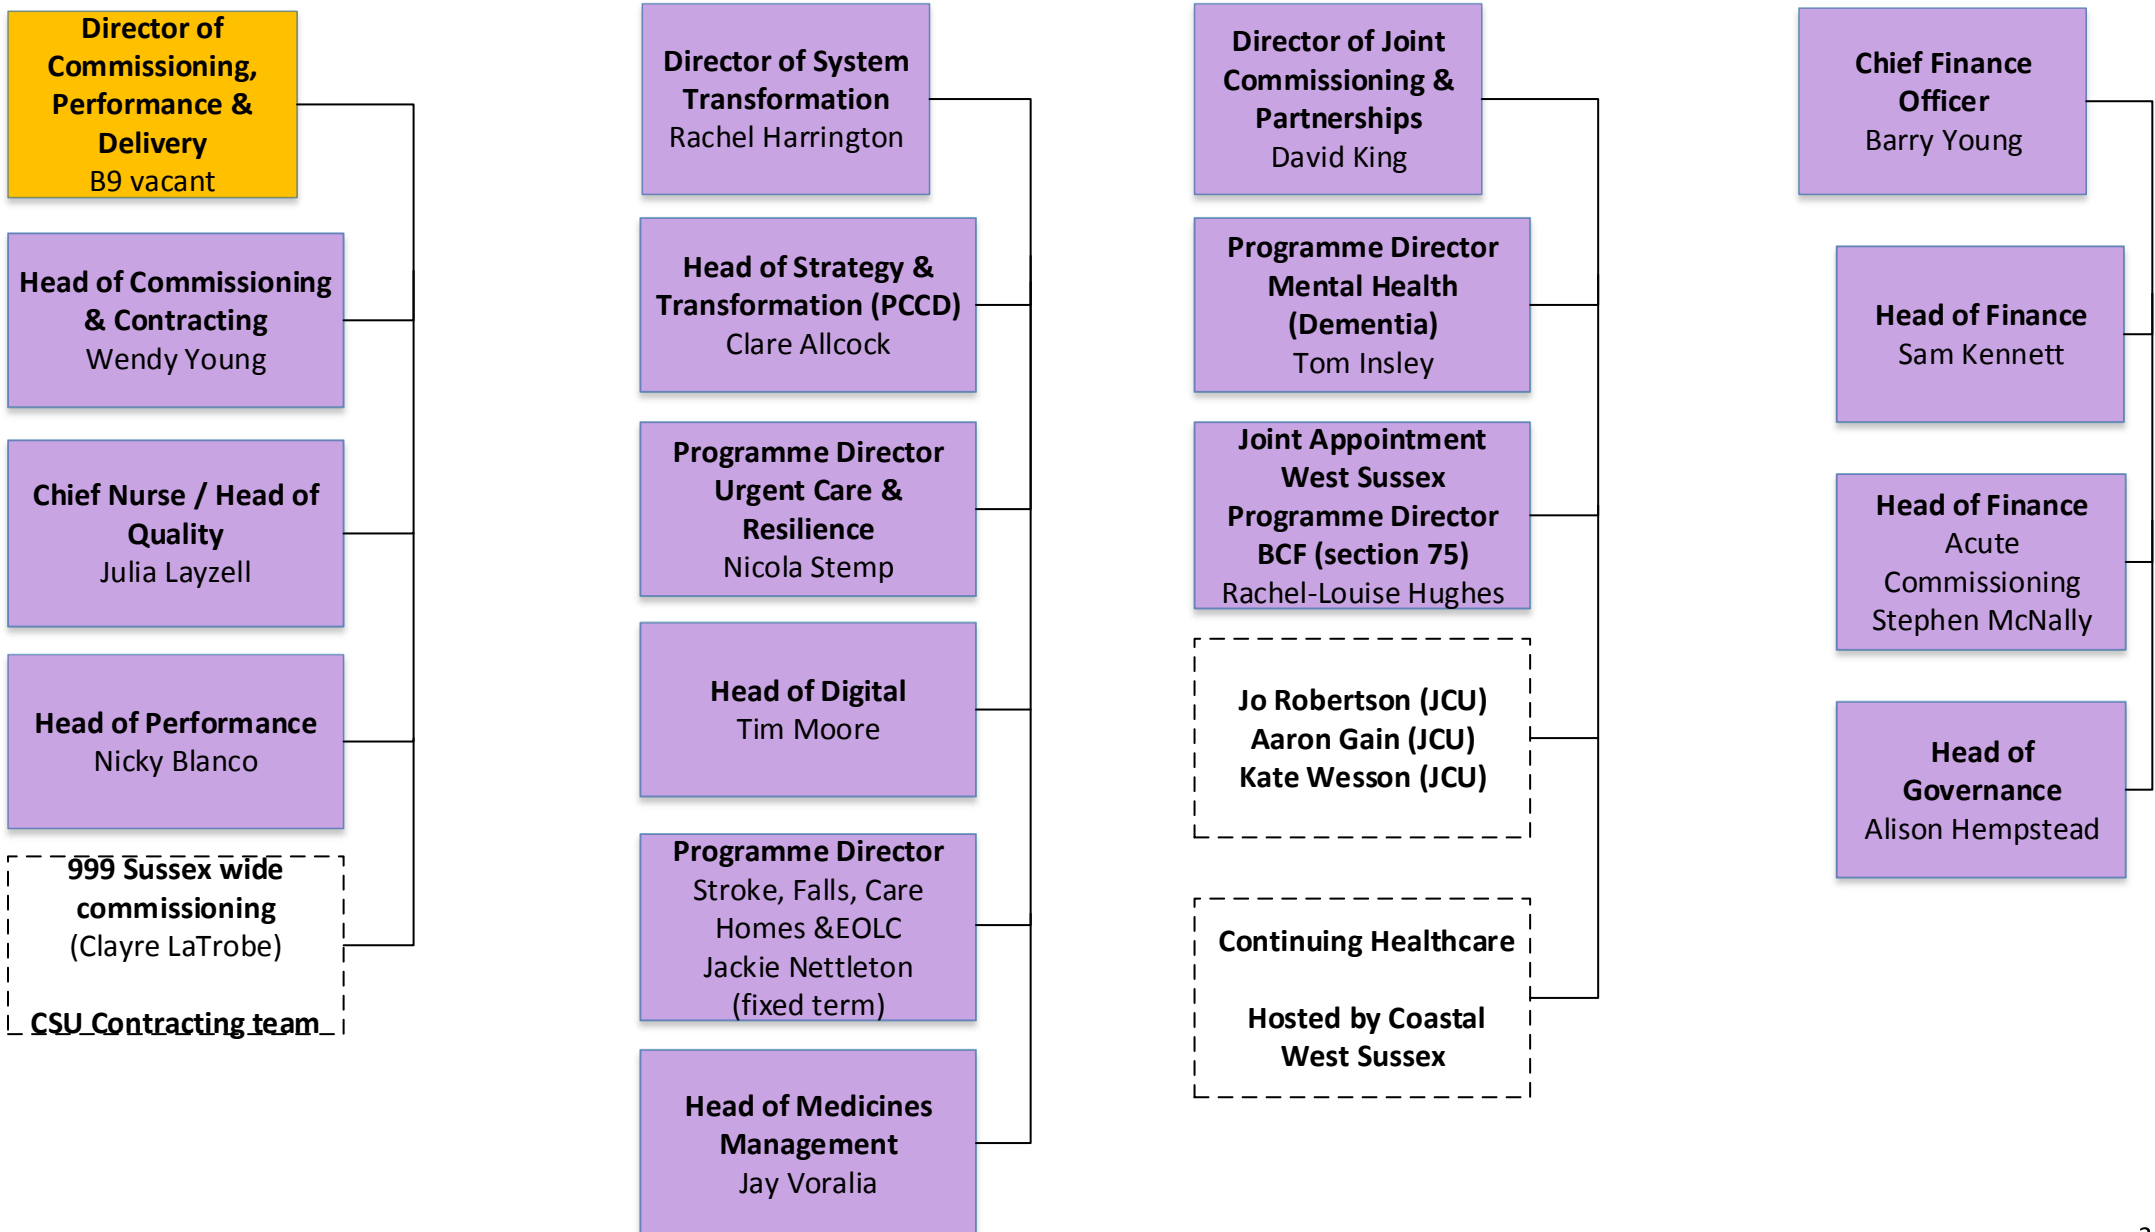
Director of Commissioning, Performance & Delivery
B9 vacant

Head of Commissioning & Contracting
Wendy Young

Chief Nurse / Head of Quality
Julia Layzell

Head of Performance
Nicky Blanco

999 Sussex wide commissioning
(Clayre LaTrobe)

CSU Contracting team

Director of System Transformation
Rachel Harrington

Head of Strategy & Transformation (PCCD)
Clare Allcock

Programme Director Urgent Care & Resilience
Nicola Stemp

Head of Digital
Tim Moore

Programme Director
Stroke, Falls, Care Homes &EOLC
Jackie Nettleton
(fixed term)

Head of Medicines Management
Jay Voralia

Director of Joint Commissioning & Partnerships
David King

Programme Director Mental Health (Dementia)
Tom Insley

Joint Appointment West Sussex Programme Director BCF (section 75)
Rachel-Louise Hughes

Jo Robertson (JCU)
Aaron Gain (JCU)
Kate Wesson (JCU)

Continuing Healthcare

Hosted by Coastal West Sussex

Chief Finance Officer
Barry Young

Head of Finance
Sam Kennett

Head of Finance
Acute Commissioning
Stephen McNally

Head of Governance
Alison Hempstead